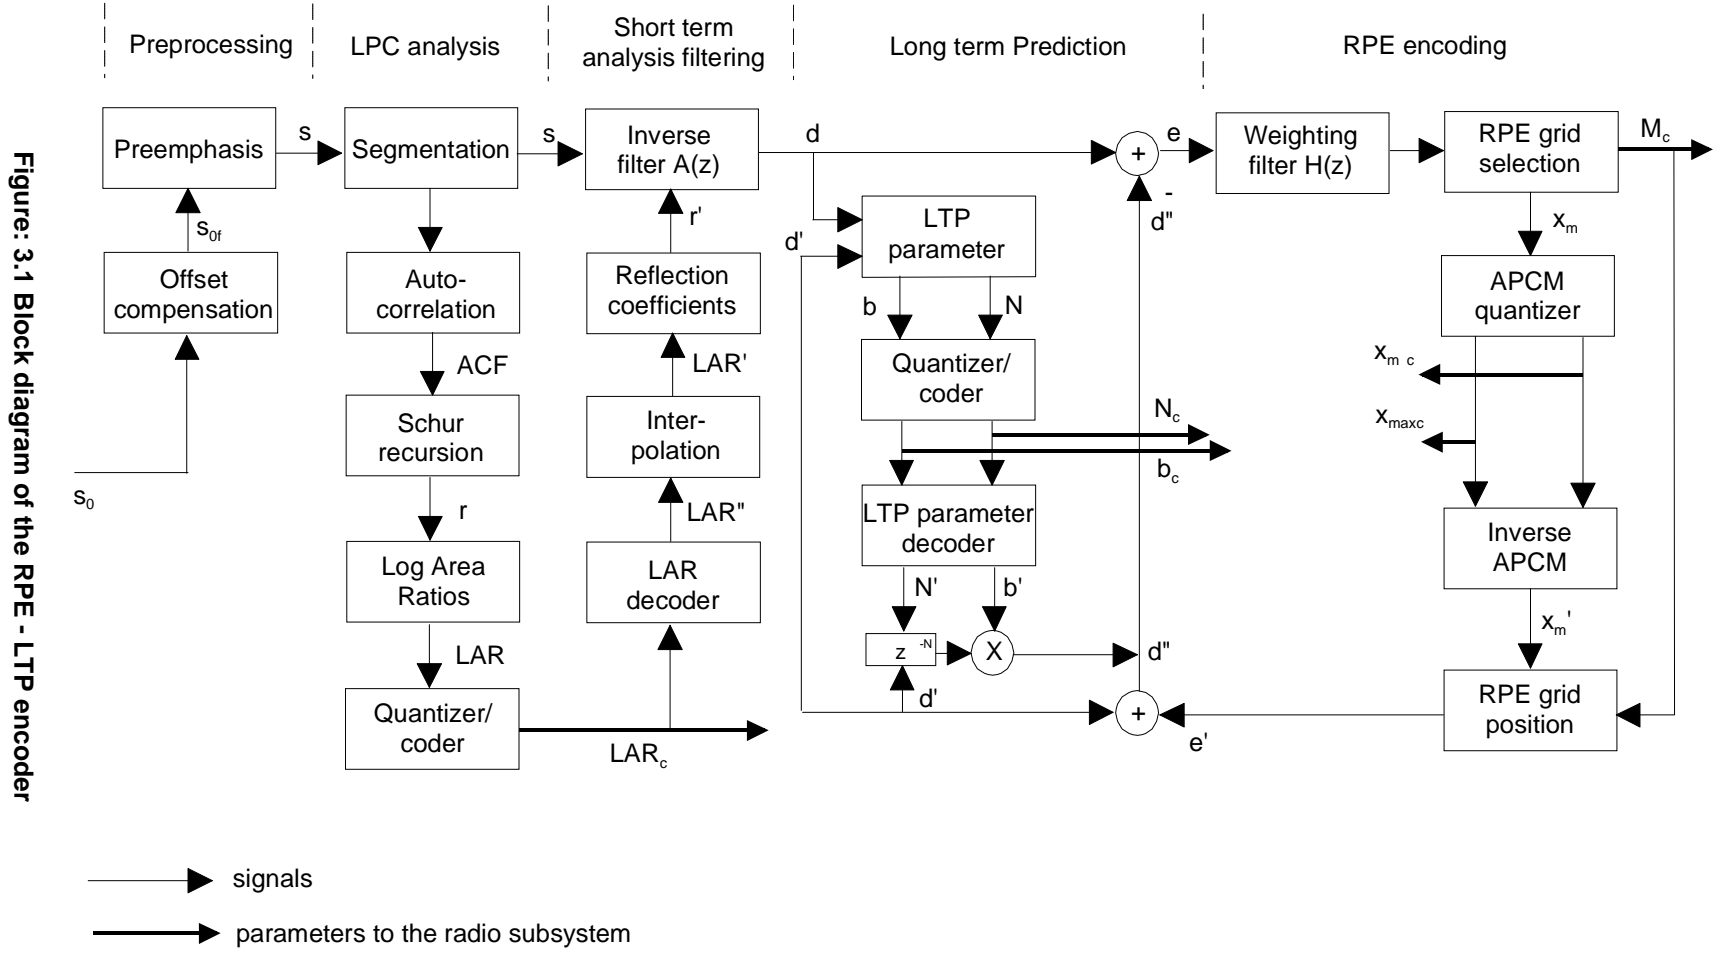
Figure: 3.1 Block diagram of the RPE - LTP encoder

Preprocessing | LPC analysis | Short term analysis filtering | Long term Prediction | RPE encoding

Preemphasis
s
Segmentation
s
Inverse filter A(z)
d
+
e
Weighting filter H(z)
RPE grid selection
$M_c$

$s_{0f}$
Offset compensation
$s_0$

Auto-correlation
ACF
Schur recursion
r
Log Area Ratios
LAR
Quantizer/ coder
$LAR_c$

r'
Reflection coefficients
LAR'
Inter-polation
LAR"
LAR decoder

LTP parameter
d'
b
N
Quantizer/ coder
$N_c$
$b_c$
LTP parameter decoder
N'
b'
$z^{-N}$
X
d"
d'
-
d"
+
e'

$x_m$
APCM quantizer
$x_{m\ c}$
$x_{maxc}$
Inverse APCM
$x_m'$
RPE grid position

signals
parameters to the radio subsystem